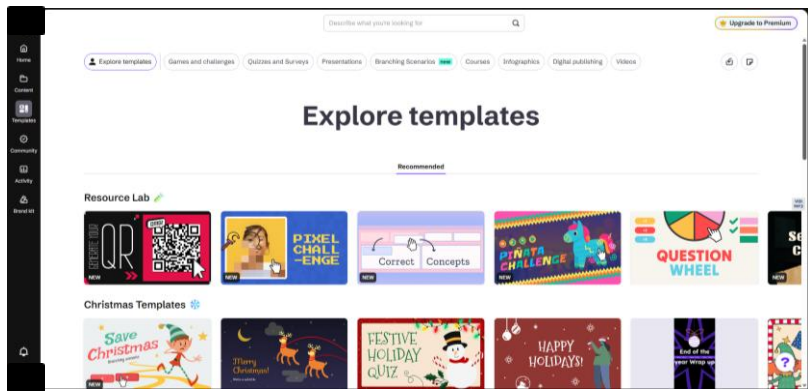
Describe what you're looking for

Upgrade to Premium

Home
Content
Templates
Community
Activity
Brand Kit

Explore templates | Games and challenges | Quizzes and Surveys | Presentations | Branching Scenarios NEW | Courses | Infographics | Digital publishing | Videos

Explore templates

Recommended

Resource Lab

QR
NEW

PIXEL CHALL-ENGE
NEW

Correct
Concepts
NEW

PIÑATA CHALLENGE
NEW

QUESTION WHEEL

Christmas Templates

Save Christmas
NEW

Merry Christmas!

FESTIVE HOLIDAY QUIZ

HAPPY HOLIDAYS!

End of the year Wrap up

?